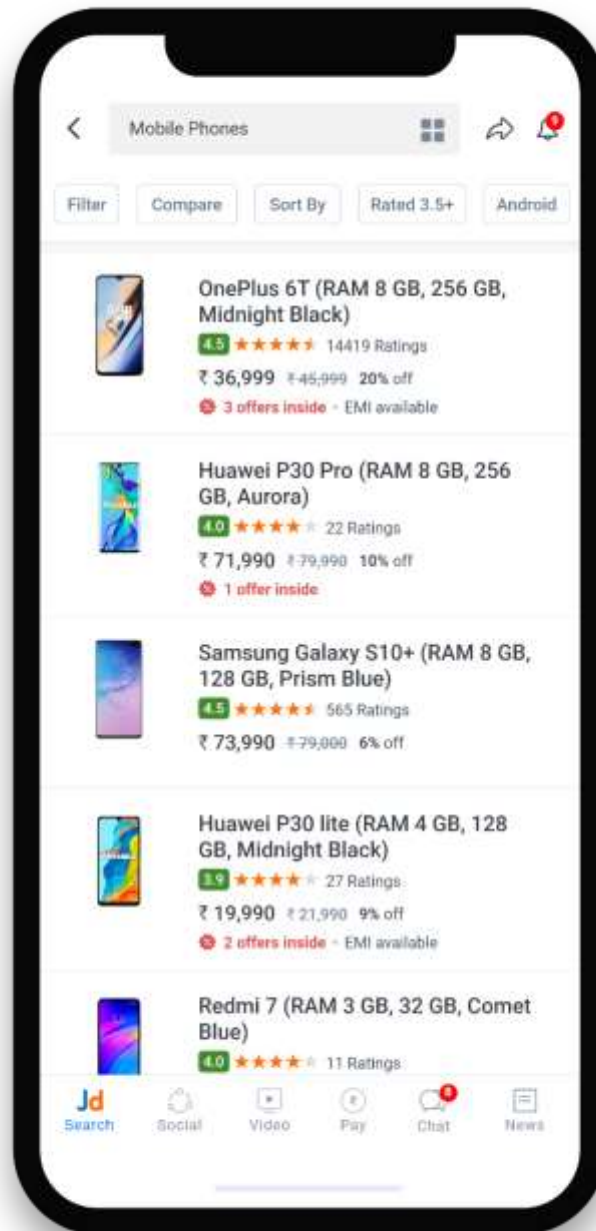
Mobile Phones

Filter Compare Sort By Rated 3.5+ Android

OnePlus 6T (RAM 8 GB, 256 GB, Midnight Black)
4.5 ★★★★★ 14419 Ratings
₹ 36,999 ₹45,999 20% off
3 offers inside · EMI available

Huawei P30 Pro (RAM 8 GB, 256 GB, Aurora)
4.0 ★★★★★ 22 Ratings
₹ 71,990 ₹79,990 10% off
1 offer inside

Samsung Galaxy S10+ (RAM 8 GB, 128 GB, Prism Blue)
4.5 ★★★★★ 565 Ratings
₹ 73,990 ₹79,000 6% off

Huawei P30 lite (RAM 4 GB, 128 GB, Midnight Black)
3.9 ★★★★★ 27 Ratings
₹ 19,990 ₹21,990 9% off
2 offers inside · EMI available

Redmi 7 (RAM 3 GB, 32 GB, Comet Blue)
4.0 ★★★★★ 11 Ratings

Jd Search Social Video Pay Chat News